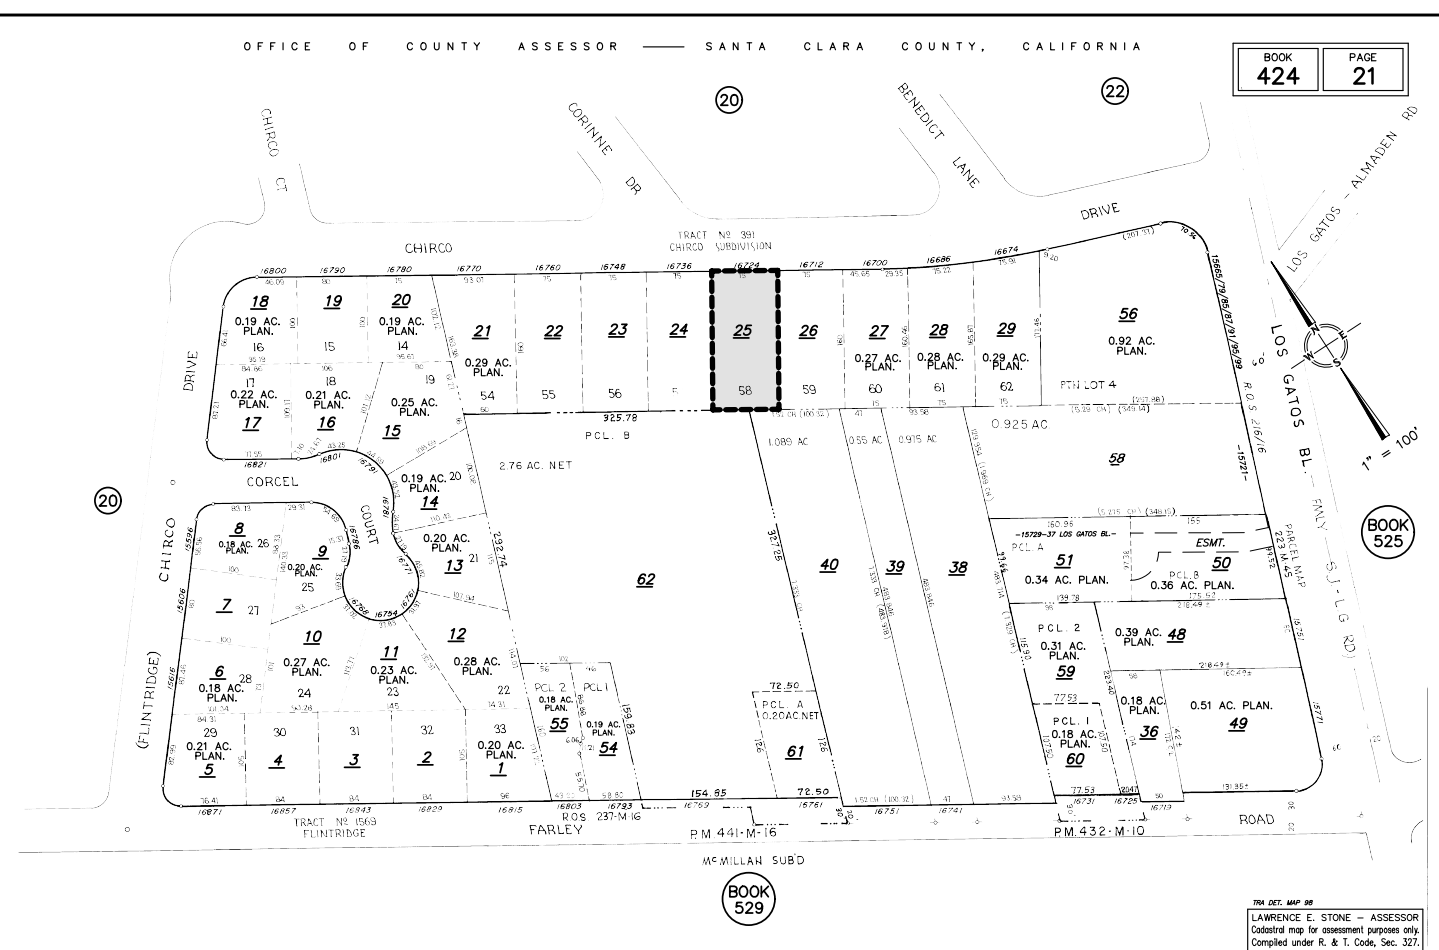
OFFICE OF COUNTY ASSESSOR — SANTA CLARA COUNTY, CALIFORNIA

BOOK 424 | PAGE 21

20 22

CHIRCO CT
CORINNE DR
BENEDICT LANE
LOS GATOS - ALMADEN RD

CHIRCO DRIVE
TRACT № 391 CHIRCO SUBDIVISION

16800 16790 16780 16770 16760 16748 16736 16724 16712 16700 16686 16674

18 0.19 AC. PLAN. 16
19 15
20 0.19 AC. PLAN. 14
21 0.29 AC. PLAN. 54
22 55
23 56
24 57
25 58
26 59
27 0.27 AC. PLAN. 60
28 0.28 AC. PLAN. 61
29 0.29 AC. PLAN. 62
56 0.92 AC. PLAN.
PTN LOT 4

17 0.22 AC. PLAN. 17
18 0.21 AC. PLAN. 16
19 0.25 AC. PLAN. 15

325.78
PCL. B
2.76 AC. NET
1.089 AC
0.55 AC
0.975 AC
0.925 AC
58

LOS GATOS BL.
R.O.S. 216/16
15655/79/85/87/91/95/99
-15721-
1" = 100'

DRIVE
16821 16801
CORCEL COURT
20
0.19 AC. PLAN. 20 14
0.20 AC. PLAN. 21 13
8 0.18 AC. PLAN. 26
9 0.20 AC. PLAN. 25
7 27
62
40
39
38
-15729-37 LOS GATOS BL.-
PCL. A
51 0.34 AC. PLAN.
ESMT.
PCL. B
50 0.36 AC. PLAN.
PARCEL MAP 223-M-45
FWY. SJ-LG RD
BOOK 525

CHIRCO
15596 15606 15616
(FLINTRIDGE)
6 0.18 AC. PLAN. 28
10 0.27 AC. PLAN. 24
11 0.23 AC. PLAN. 23
12 0.28 AC. PLAN. 22
PCL. 2
59 0.31 AC. PLAN.
48 0.39 AC. PLAN.
16794 16786 16784 16776

PCL. 2 55 0.18 AC. PLAN.
PCL 1 54 0.19 AC. PLAN.
PCL. A 0.20 AC. NET
72.50
61
PCL. 1
60 0.18 AC. PLAN.
7753
36 0.18 AC. PLAN.
49 0.51 AC. PLAN.

5 0.21 AC. PLAN. 29
4 30
3 31
2 32
1 0.20 AC. PLAN. 33

154.85 72.50
16871 16857 16843 16829 16815 16803 16793 16769 16761 16751 16741 16731 16725 16713
TRACT № 1569 FLINTRIDGE
R.O.S. 237-M-16
FARLEY
P.M. 441-M-16
P.M. 432-M-10
ROAD
McMILLAN SUB'D
BOOK 529

TRA DET. MAP 98
LAWRENCE E. STONE – ASSESSOR
Cadastral map for assessment purposes only.
Compiled under R. & T. Code, Sec. 327.